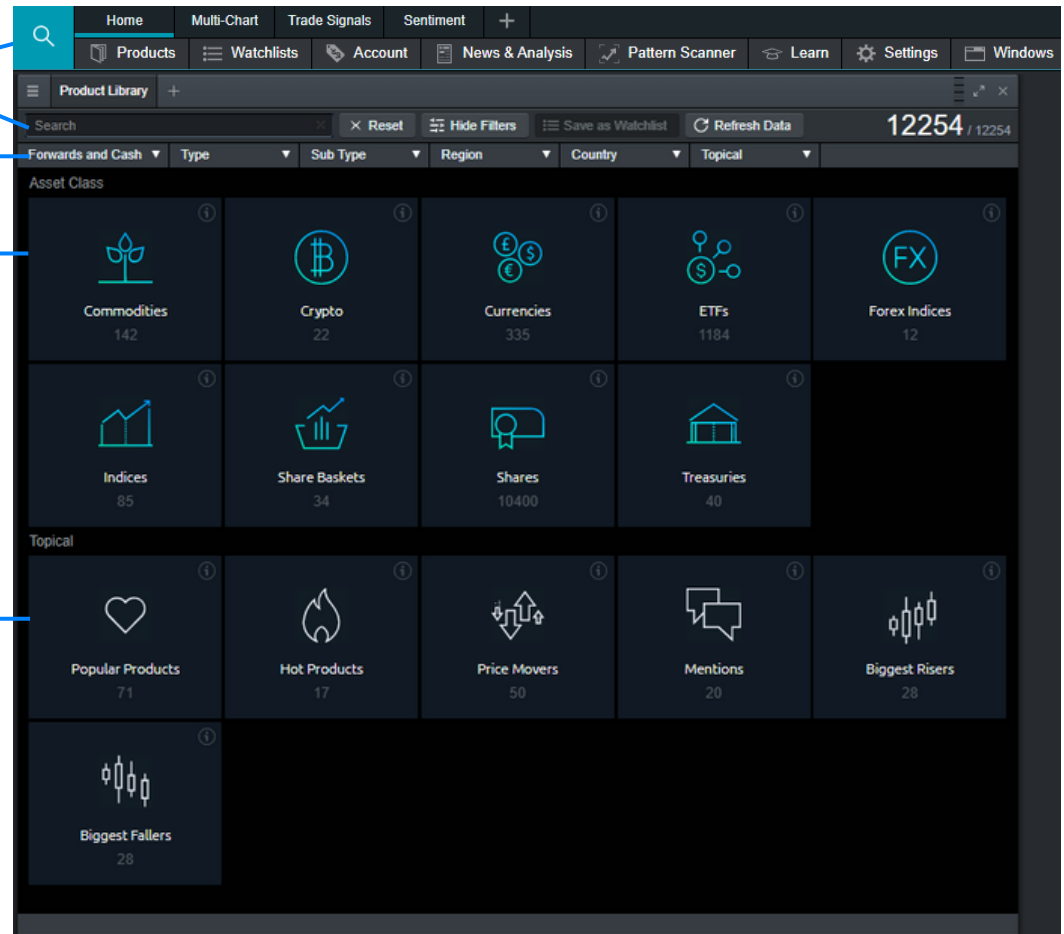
Home Multi-Chart Trade Signals Sentiment +

Products Watchlists Account News & Analysis Pattern Scanner Learn Settings Windows

Product Library +

Search

× Reset Hide Filters Save as Watchlist Refresh Data 12254 / 12254

Forwards and Cash ▼ Type ▼ Sub Type ▼ Region ▼ Country ▼ Topical ▼

Asset Class

Commodities 142

Crypto 22

Currencies 335

ETFs 1184

FX Forex Indices 12

Indices 85

Share Baskets 34

Shares 10400

Treasuries 40

Topical

Popular Products 71

Hot Products 17

Price Movers 50

Mentions 20

Biggest Risers 28

Biggest Fallers 28